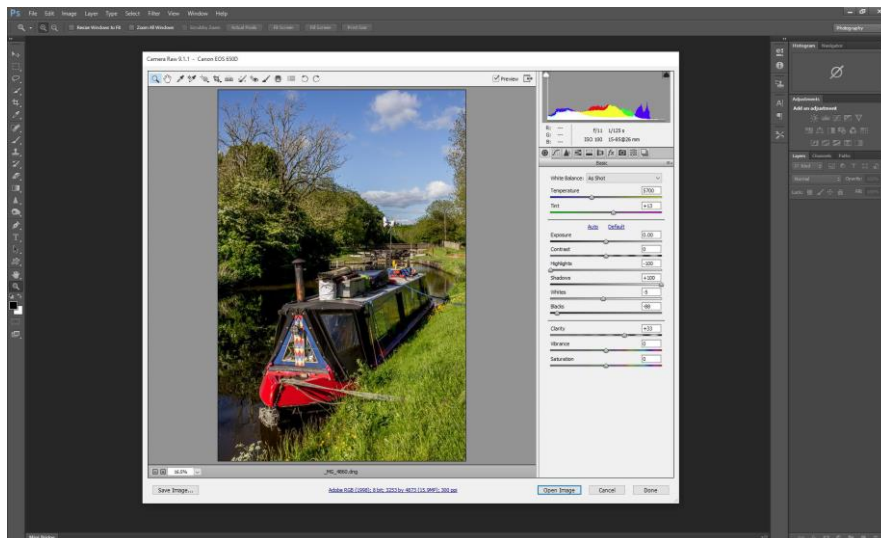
Ps File Edit Image Layer Type Select Filter View Window Help

Resize Windows to Fit  Zoom All Windows

Photography

Camera Raw 9.1.1 - Canon EOS 650D

Preview

f/11 1/125 s
ISO 100 15-85@26 mm

Basic

White Balance: As Shot

Temperature 5700

Tint +13

Auto Default

Exposure 0.00

Contrast 0

Highlights -100

Shadows +100

Whites 0

Blacks -88

Clarity +33

Vibrance 0

Saturation 0

16.0%

_MG_4860.dng

Save Image...

Adobe RGB (1998); 8 bit; 3253 by 4673 (15.9MP); 300 ppi

Open Image Cancel Done

Histogram Navigator

Adjustments

Add an adjustment

Layers Channels Paths

Normal Opacity

Lock: Fill